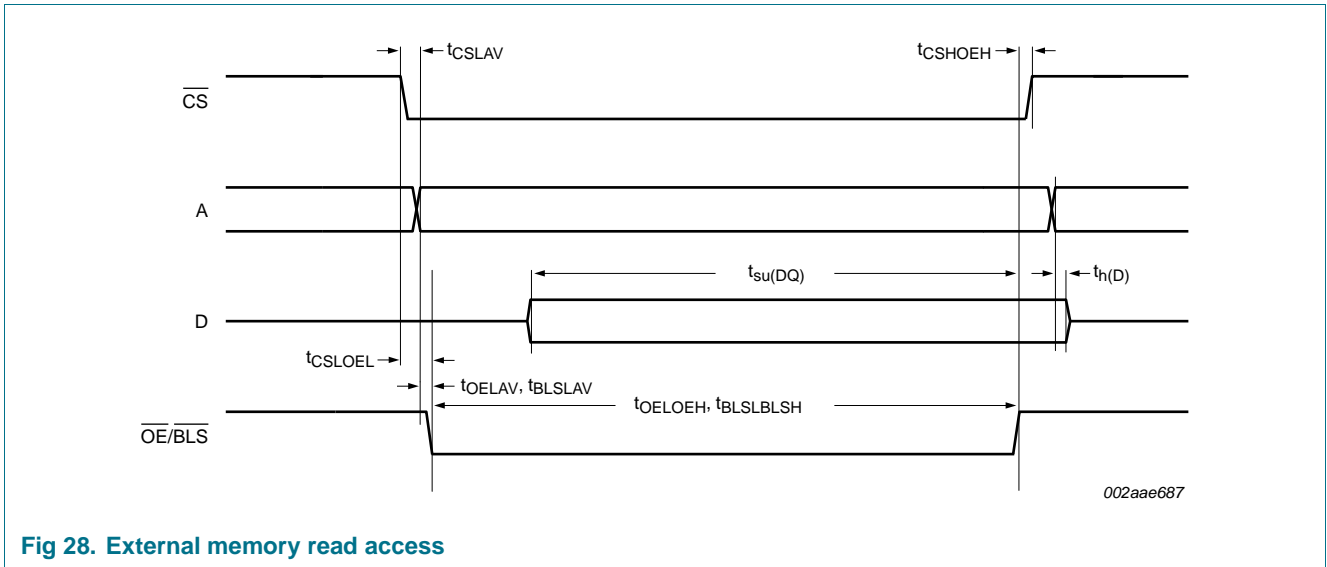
$t_{CSLAV}$

$t_{CSHOEH}$

$\overline{CS}$

A

$t_{su(DQ)}$

$t_{h(D)}$

D

$t_{CSLOEL}$

$t_{OELAV}$, $t_{BLSLAV}$

$t_{OELOEH}$, $t_{BLSLBLSH}$

$\overline{OE}/\overline{BLS}$

002aae687

**Fig 28. External memory read access**